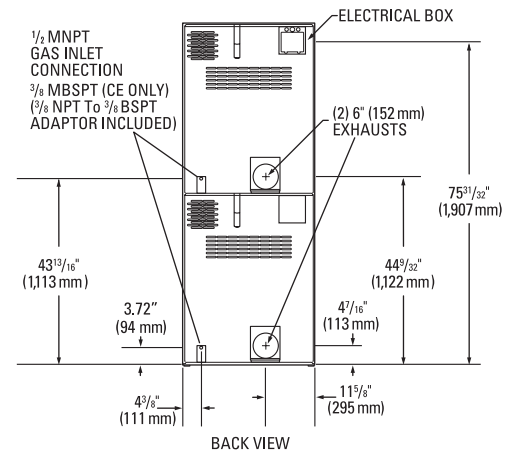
$^1/_2$ MNPT GAS INLET CONNECTION $^3/_8$ MBSPT (CE ONLY) ($^3/_8$ NPT To $^3/_8$ BSPT ADAPTOR INCLUDED)

ELECTRICAL BOX

(2) 6" (152 mm) EXHAUSTS

$75^{31}/_{32}$" (1,907 mm)

$43^{13}/_{16}$" (1,113 mm)

$44^{9}/_{32}$" (1,122 mm)

3.72" (94 mm)

$4^7/_{16}$" (113 mm)

$4^3/_8$" (111 mm)

$11^5/_8$" (295 mm)

BACK VIEW